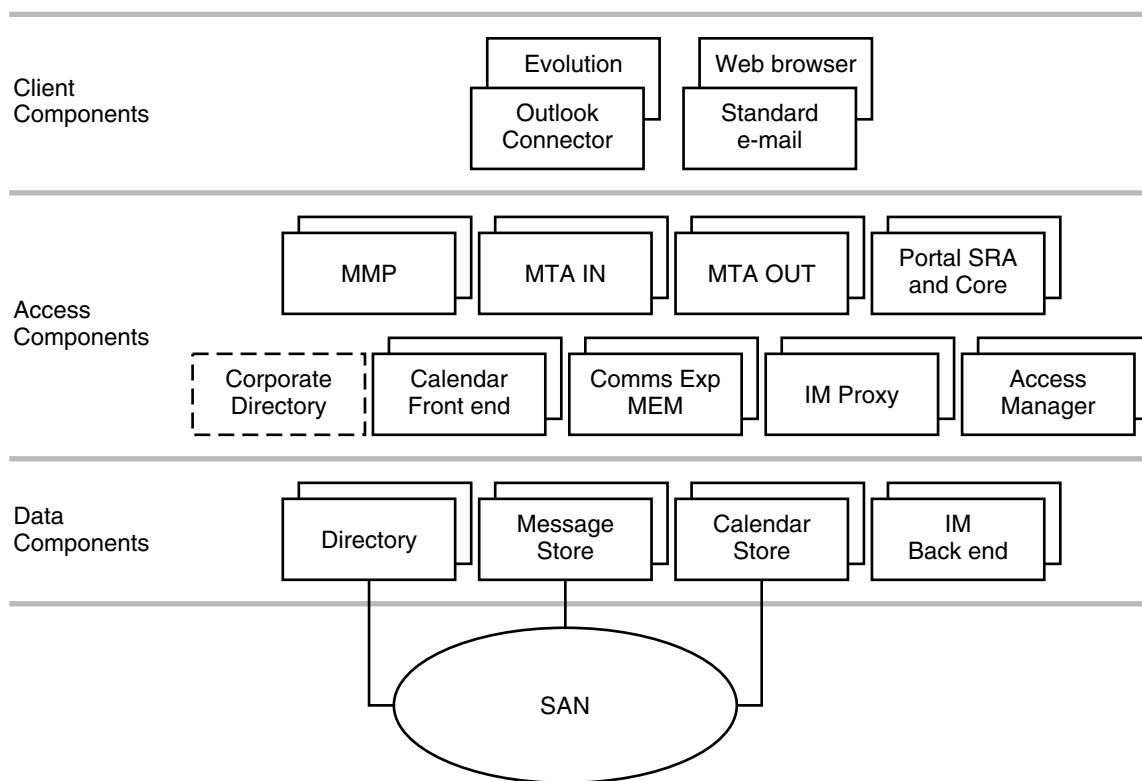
Client Components

Evolution

Outlook Connector

Web browser

Standard e-mail

Access Components

MMP

MTA IN

MTA OUT

Portal SRA and Core

Corporate Directory

Calendar Front end

Comms Exp MEM

IM Proxy

Access Manager

Data Components

Directory

Message Store

Calendar Store

IM Back end

SAN